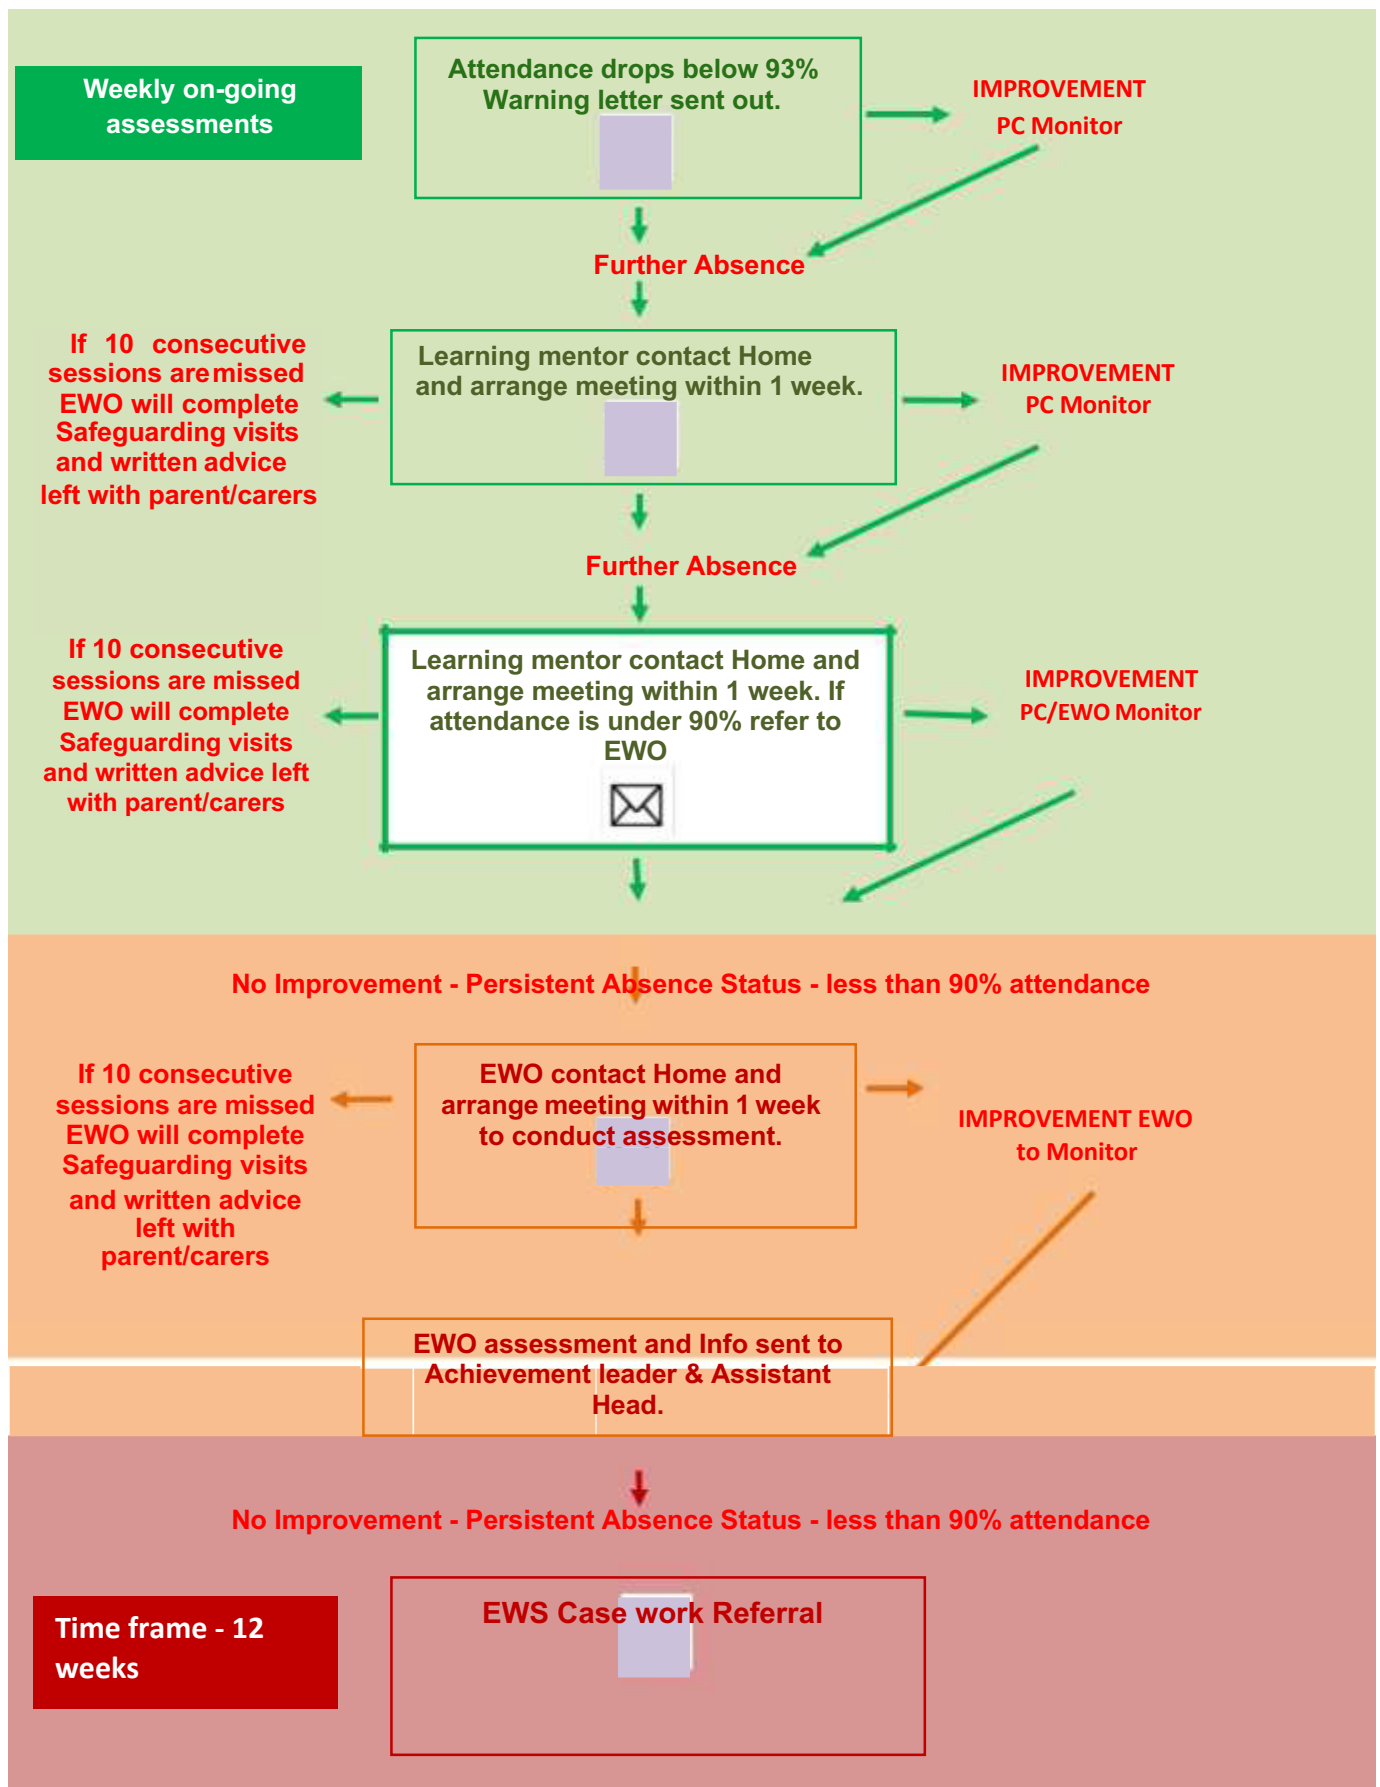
Weekly on-going assessments

Attendance drops below 93% Warning letter sent out.

IMPROVEMENT
PC Monitor

Further Absence

If 10 consecutive sessions are missed EWO will complete Safeguarding visits and written advice left with parent/carers

Learning mentor contact Home and arrange meeting within 1 week.

IMPROVEMENT
PC Monitor

Further Absence

If 10 consecutive sessions are missed EWO will complete Safeguarding visits and written advice left with parent/carers

Learning mentor contact Home and arrange meeting within 1 week. If attendance is under 90% refer to EWO

IMPROVEMENT
PC/EWO Monitor

No Improvement - Persistent Absence Status - less than 90% attendance

If 10 consecutive sessions are missed EWO will complete Safeguarding visits and written advice left with parent/carers

EWO contact Home and arrange meeting within 1 week to conduct assessment.

IMPROVEMENT EWO to Monitor

EWO assessment and Info sent to Achievement leader & Assistant Head.

No Improvement - Persistent Absence Status - less than 90% attendance

Time frame - 12 weeks

EWS Case work Referral